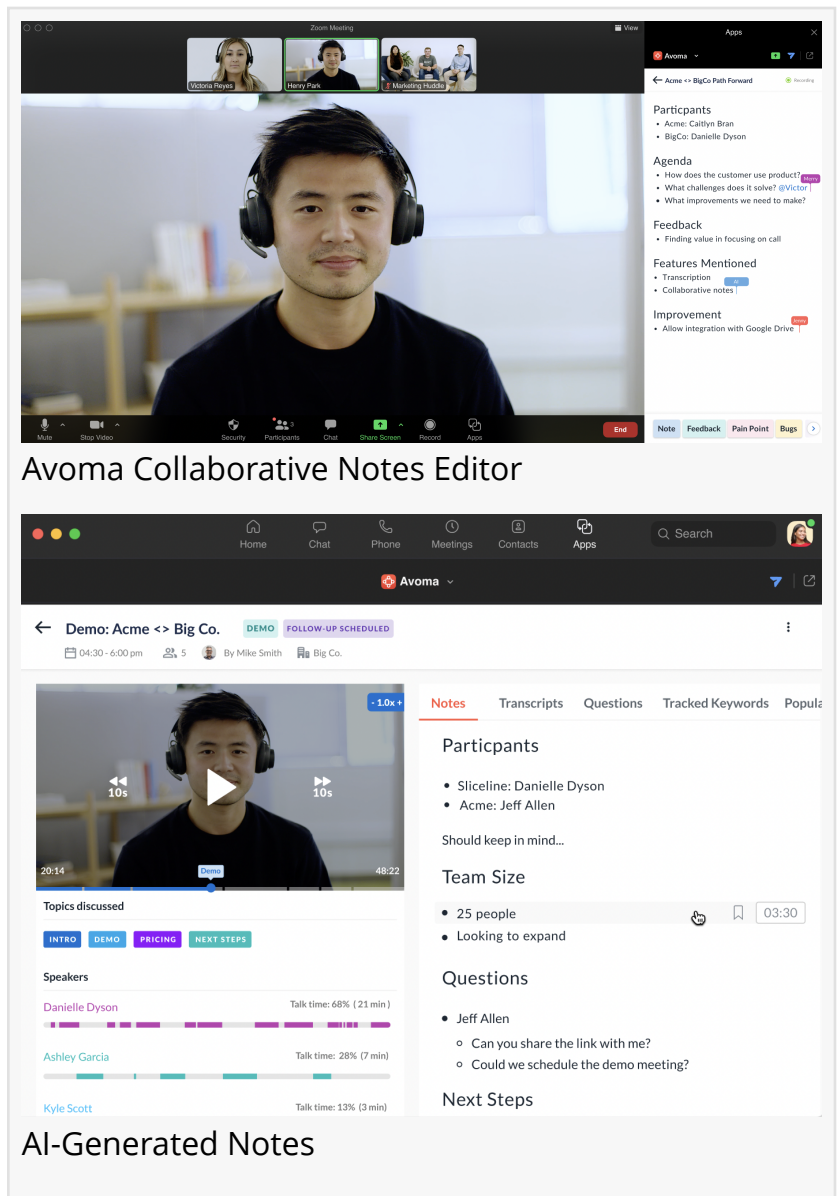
Zoom Meeting
View
Victoria Reyes
Henry Park
Marketing Huddle
Apps
Avoma
Acme <> BigCo Path Forward
Recording
Participants
• Acme: Caitlyn Bran
• BigCo: Danielle Dyson
Agenda
• How does the customer use product?
• What challenges does it solve? @Victor
• What improvements we need to make?
Feedback
• Finding value in focusing on call
Features Mentioned
• Transcription
• Collaborative notes
Improvement
• Allow integration with Google Drive
Mute
Stop Video
Security
Participants
Chat
Share Screen
Record
Apps
End
Note
Feedback
Pain Point
Bugs

Avoma Collaborative Notes Editor

Home
Chat
Phone
Meetings
Contacts
Apps
Search
Avoma
Demo: Acme <> Big Co.
DEMO
FOLLOW-UP SCHEDULED
04:30 - 6:00 pm
5
By Mike Smith
Big Co.
- 1.0x +
10s
10s
20:14
Demo
48:22
Topics discussed
INTRO
DEMO
PRICING
NEXT STEPS
Speakers
Danielle Dyson
Talk time: 68% ( 21 min )
Ashley Garcia
Talk time: 28% (7 min)
Kyle Scott
Talk time: 13% (3 min)
Notes
Transcripts
Questions
Tracked Keywords
Popula
Particpants
• Sliceline: Danielle Dyson
• Acme: Jeff Allen
Should keep in mind...
Team Size
• 25 people
03:30
• Looking to expand
Questions
• Jeff Allen
○ Can you share the link with me?
○ Could we schedule the demo meeting?
Next Steps

AI-Generated Notes